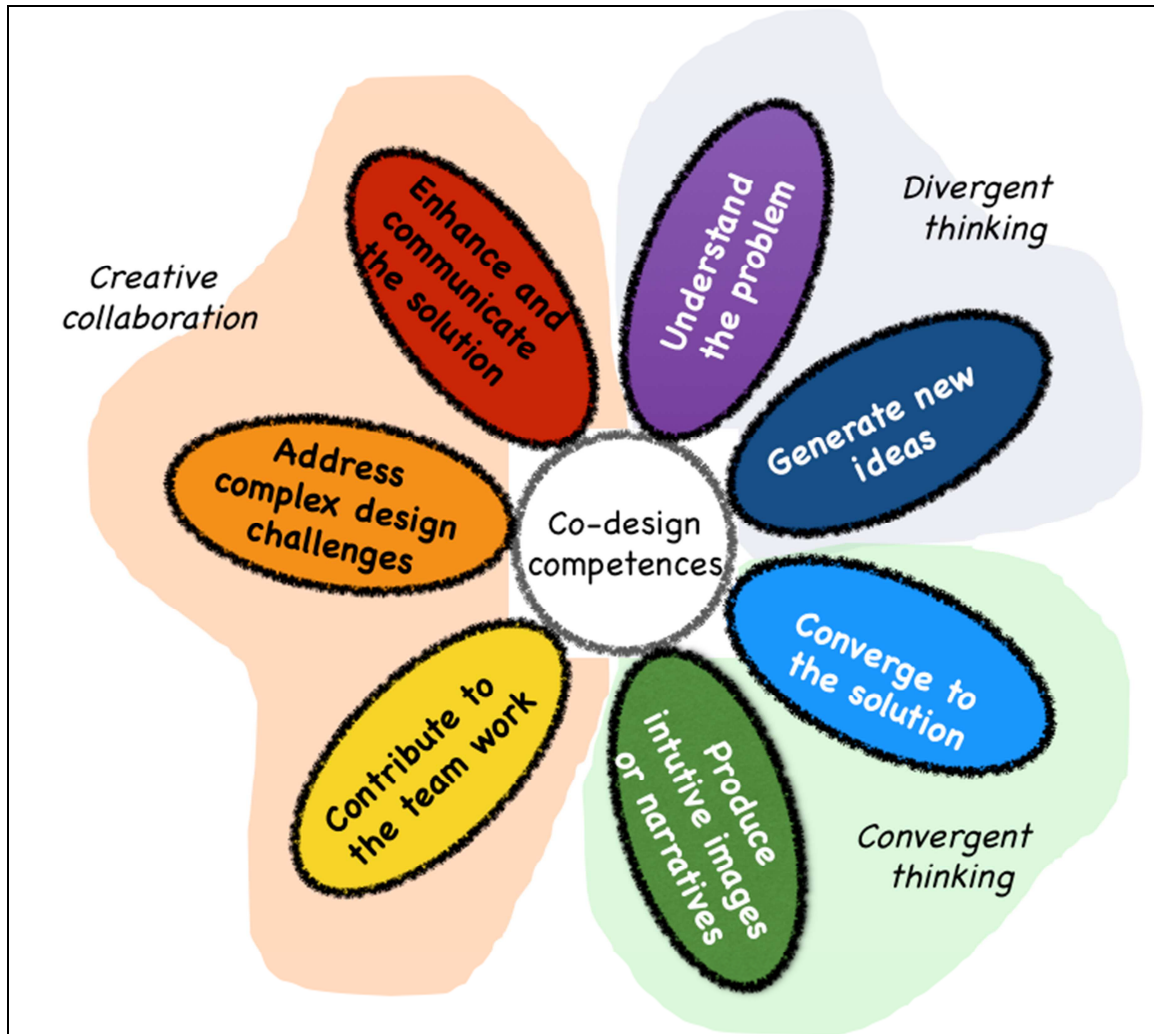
Creative collaboration

Enhance and communicate the solution

Understand the problem

Divergent thinking

Generate new ideas

Address complex design challenges

Co-design competences

Converge to the solution

Contribute to the team work

Produce intutive images or narratives

Convergent thinking